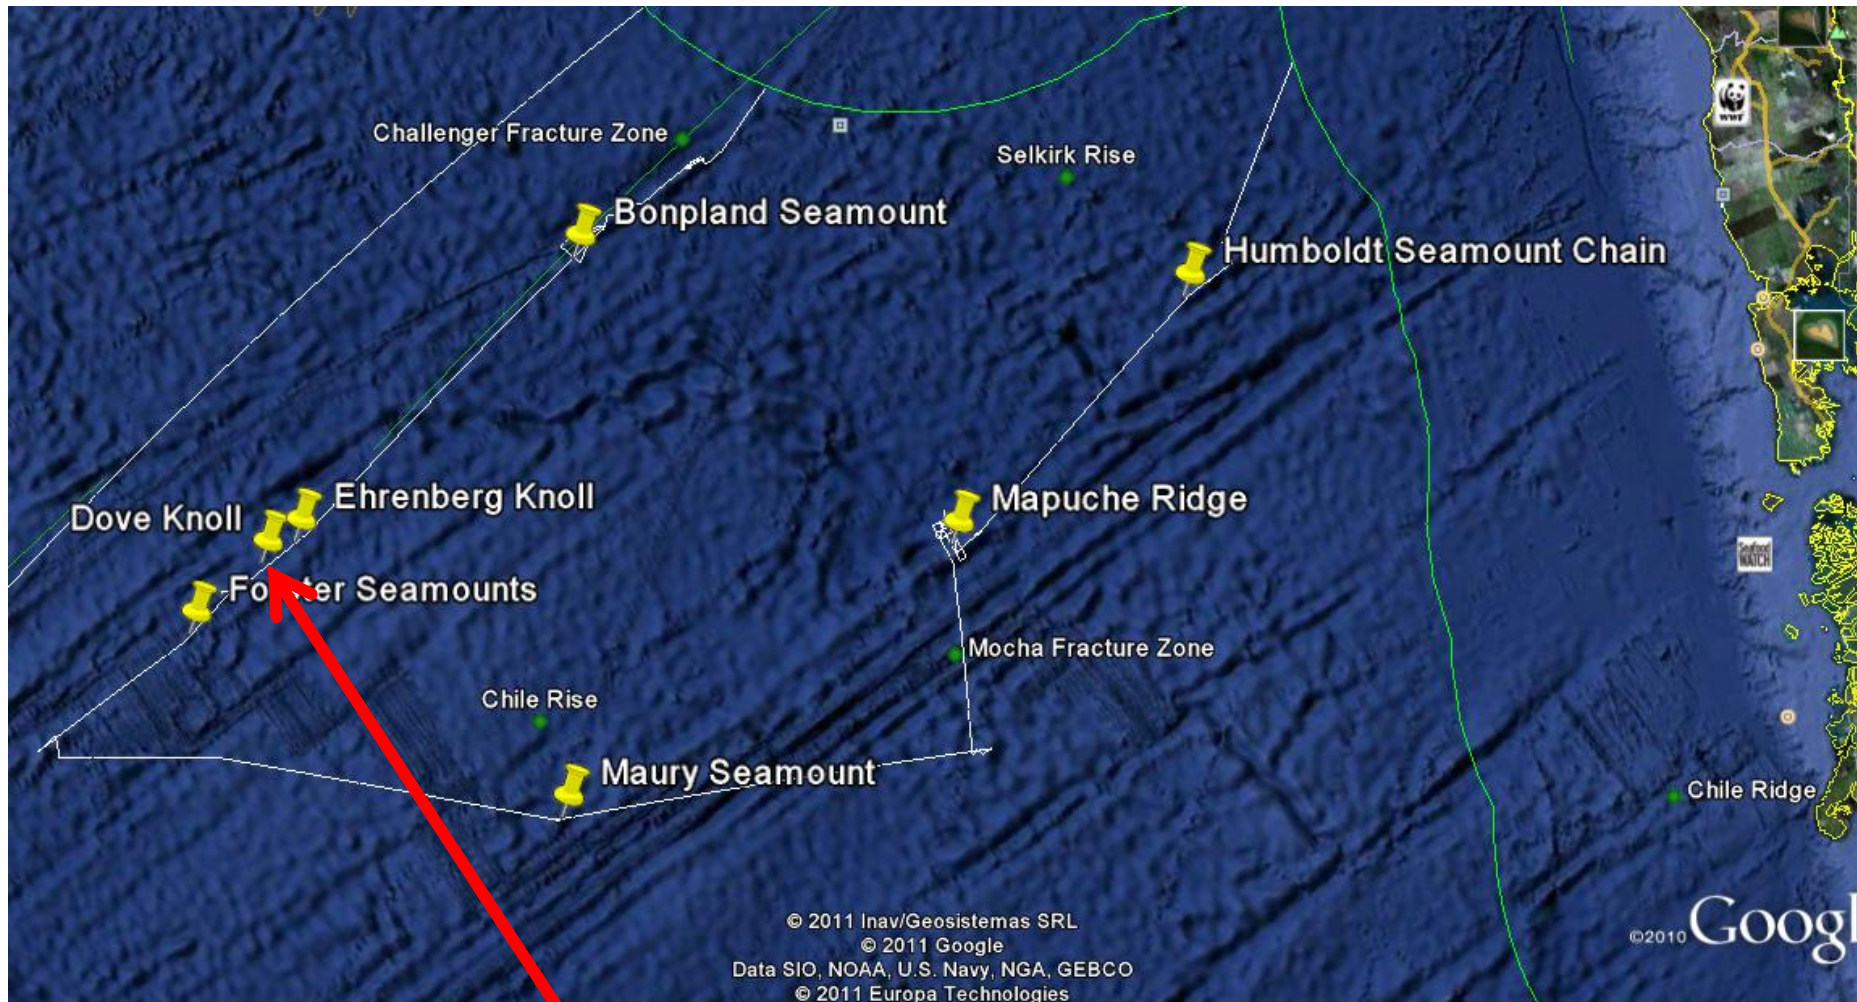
Challenger Fracture Zone

Selkirk Rise

Bonpland Seamount

Humboldt Seamount Chain

Dove Knoll

Ehrenberg Knoll

Mapuche Ridge

Fo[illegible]ter Seamounts

Mocha Fracture Zone

Chile Rise

Maury Seamount

Chile Ridge

WWF

Seafood WATCH

© 2011 Inav/Geosistemas SRL
© 2011 Google
Data SIO, NOAA, U.S. Navy, NGA, GEBCO
© 2011 Europa Technologies

©2010 Googl